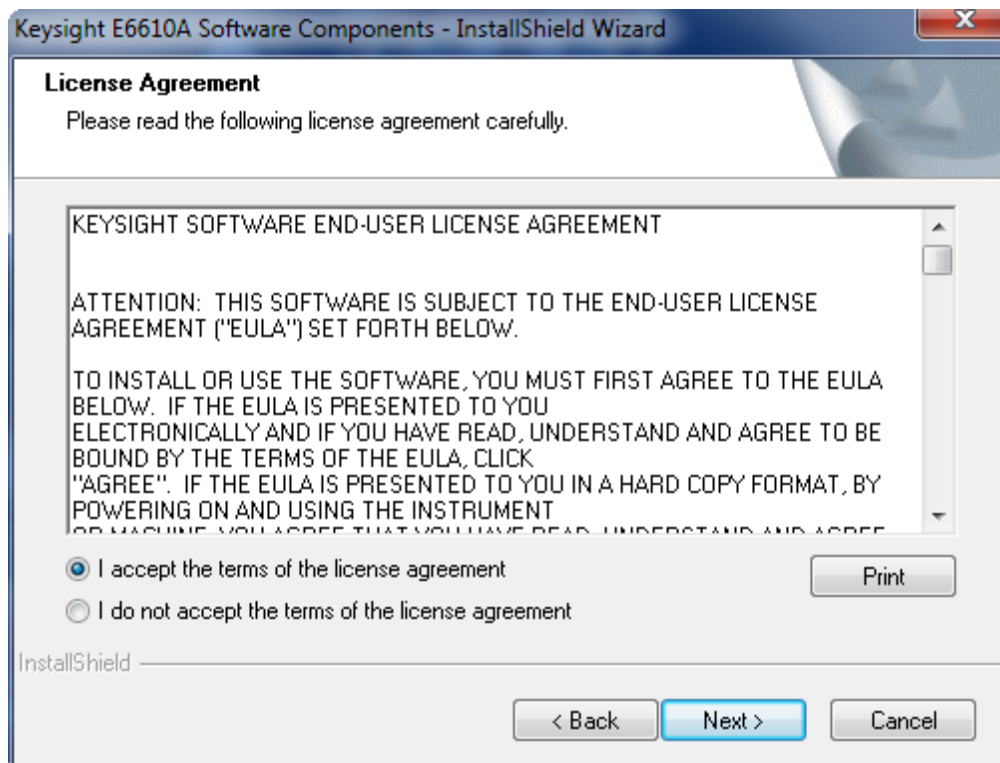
Keysight E6610A Software Components - InstallShield Wizard

License Agreement

Please read the following license agreement carefully.

KEYSIGHT SOFTWARE END-USER LICENSE AGREEMENT

ATTENTION: THIS SOFTWARE IS SUBJECT TO THE END-USER LICENSE AGREEMENT ("EULA") SET FORTH BELOW.

TO INSTALL OR USE THE SOFTWARE, YOU MUST FIRST AGREE TO THE EULA BELOW. IF THE EULA IS PRESENTED TO YOU ELECTRONICALLY AND IF YOU HAVE READ, UNDERSTAND AND AGREE TO BE BOUND BY THE TERMS OF THE EULA, CLICK "AGREE". IF THE EULA IS PRESENTED TO YOU IN A HARD COPY FORMAT, BY POWERING ON AND USING THE INSTRUMENT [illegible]

I accept the terms of the license agreement

I do not accept the terms of the license agreement

Print

InstallShield

< Back

Next >

Cancel